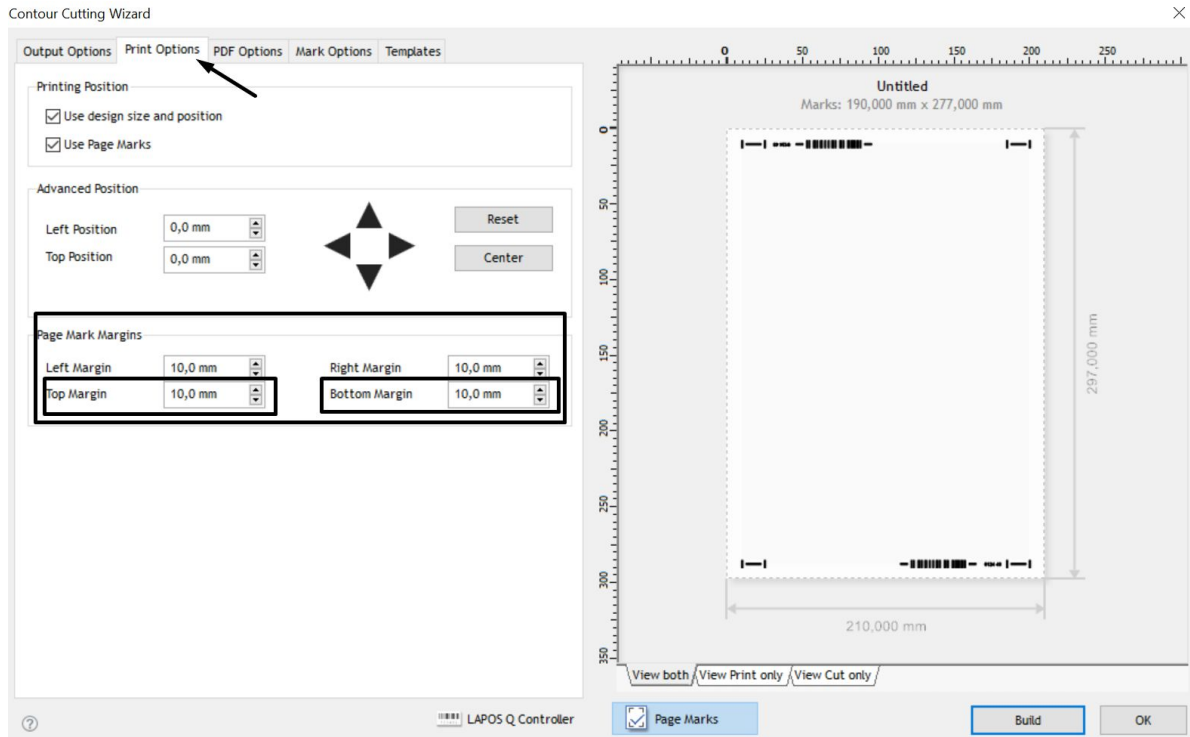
Contour Cutting Wizard

Output Options | Print Options | PDF Options | Mark Options | Templates

Printing Position
Use design size and position
Use Page Marks

Advanced Position
Left Position 0,0 mm
Top Position 0,0 mm
Reset
Center

Page Mark Margins
Left Margin 10,0 mm
Right Margin 10,0 mm
Top Margin 10,0 mm
Bottom Margin 10,0 mm

0 50 100 150 200 250

Untitled
Marks: 190,000 mm x 277,000 mm

0 50 100 150 200 250 300 350

297,000 mm

210,000 mm

View both | View Print only | View Cut only

?
LAPOS Q Controller
Page Marks
Build
OK